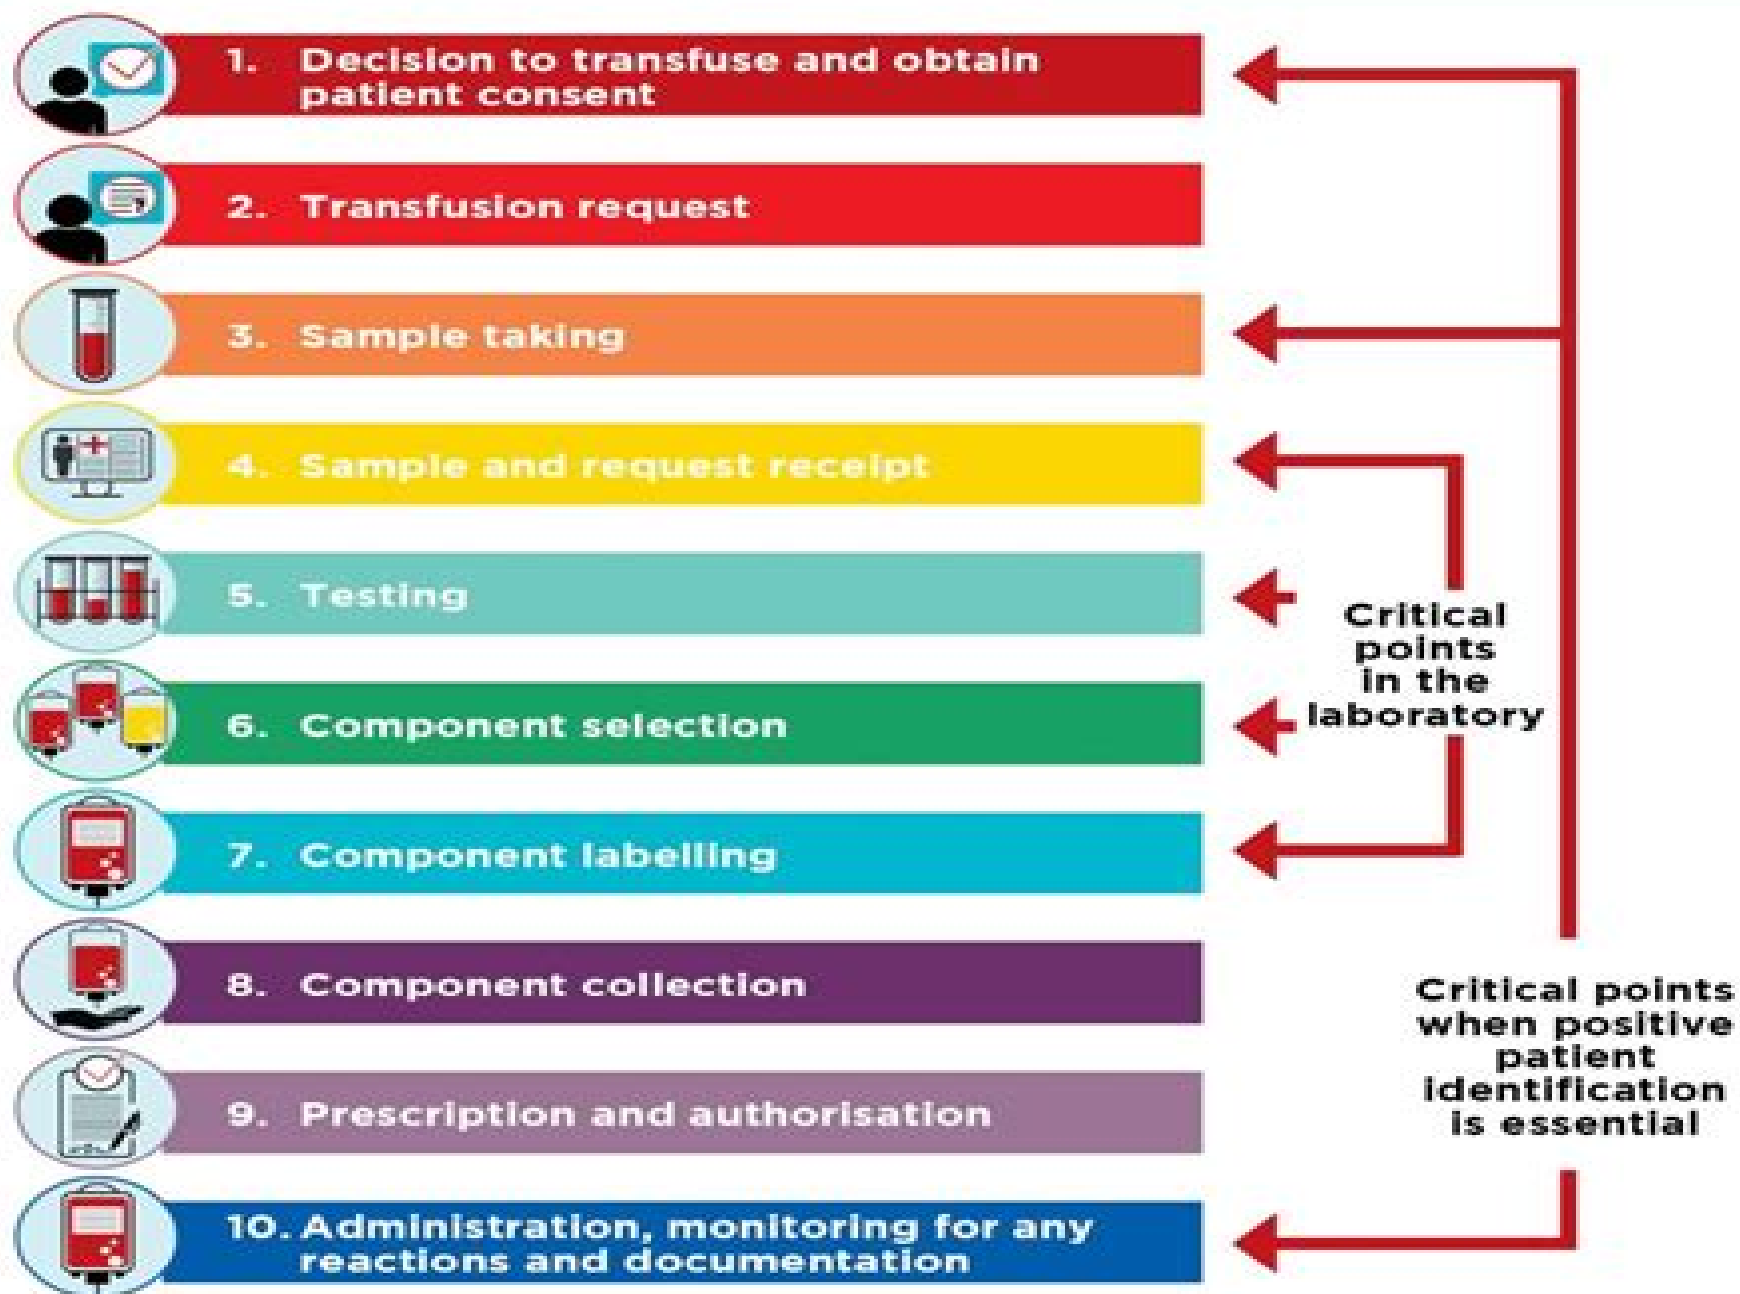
1. Decision to transfuse and obtain patient consent

2. Transfusion request

3. Sample taking

4. Sample and request receipt

5. Testing

6. Component selection

7. Component labelling

8. Component collection

9. Prescription and authorisation

10. Administration, monitoring for any reactions and documentation

Critical points in the laboratory

Critical points when positive patient identification is essential